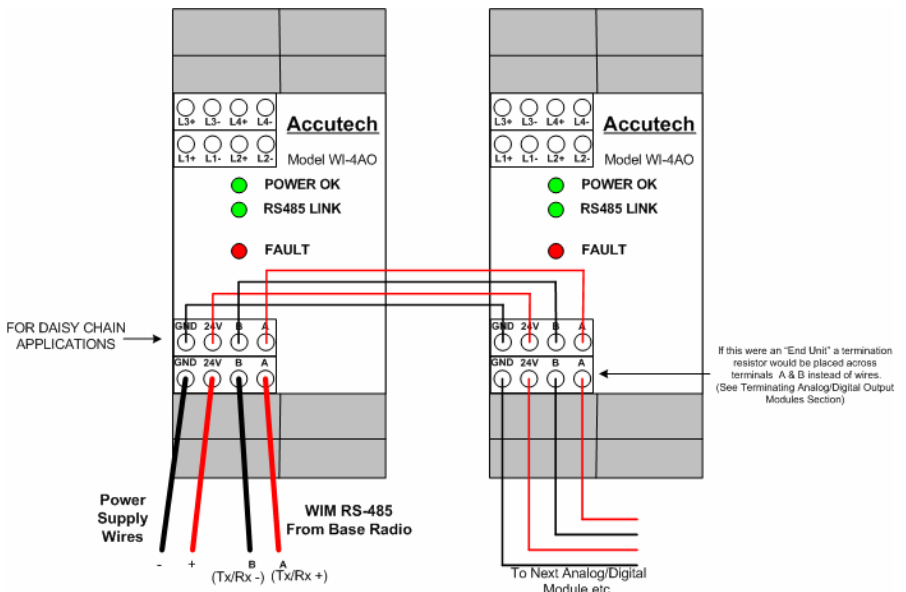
L3+ L3- L4+ L4-
L1+ L1- L2+ L2-
Accutech
Model WI-4AO
POWER OK
RS485 LINK
FAULT

L3+ L3- L4+ L4-
L1+ L1- L2+ L2-
Accutech
Model WI-4AO
POWER OK
RS485 LINK
FAULT

FOR DAISY CHAIN APPLICATIONS

GND 24V B A
GND 24V B A

GND 24V B A
GND 24V B A

If this were an "End Unit" a termination resistor would be placed across terminals A & B instead of wires. (See Terminating Analog/Digital Output Modules Section)

Power Supply Wires

- +

B (Tx/Rx -)

A (Tx/Rx +)

WIM RS-485 From Base Radio

To Next Analog/Digital Module etc